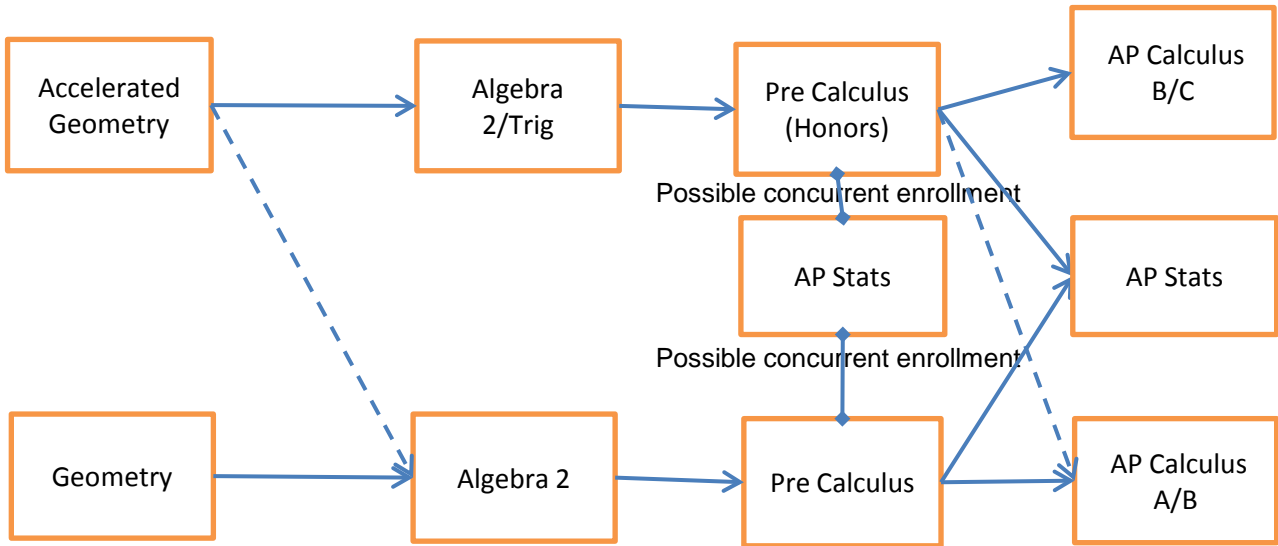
Accelerated Geometry

Algebra 2/Trig

Pre Calculus (Honors)

AP Calculus B/C

Possible concurrent enrollment

AP Stats

AP Stats

Possible concurrent enrollment

Geometry

Algebra 2

Pre Calculus

AP Calculus A/B